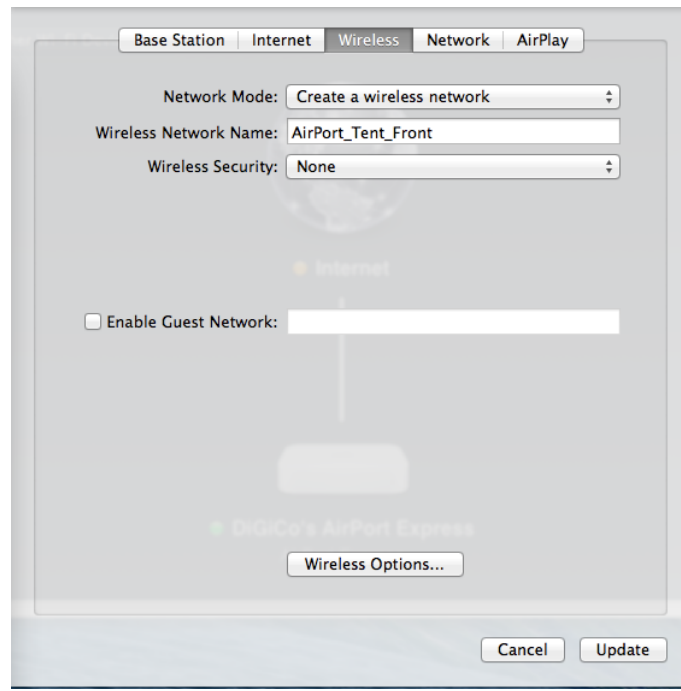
Base Station | Internet | Wireless | Network | AirPlay

Network Mode: Create a wireless network

Wireless Network Name: AirPort_Tent_Front

Wireless Security: None

Internet

Enable Guest Network:

DiGiCo's AirPort Express

Wireless Options...

Cancel

Update